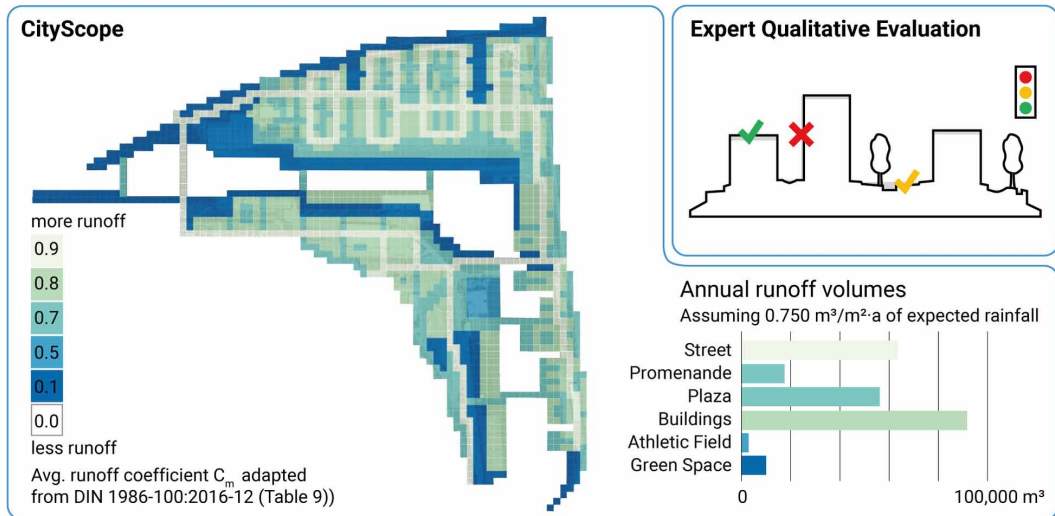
CityScope

more runoff
0.9
0.8
0.7
0.5
0.1
0.0
less runoff
Avg. runoff coefficient $C_m$ adapted from DIN 1986-100:2016-12 (Table 9))

Expert Qualitative Evaluation

Annual runoff volumes
Assuming 0.750 m³/m²·a of expected rainfall

Street
Promenande
Plaza
Buildings
Athletic Field
Green Space

0
100,000 m³